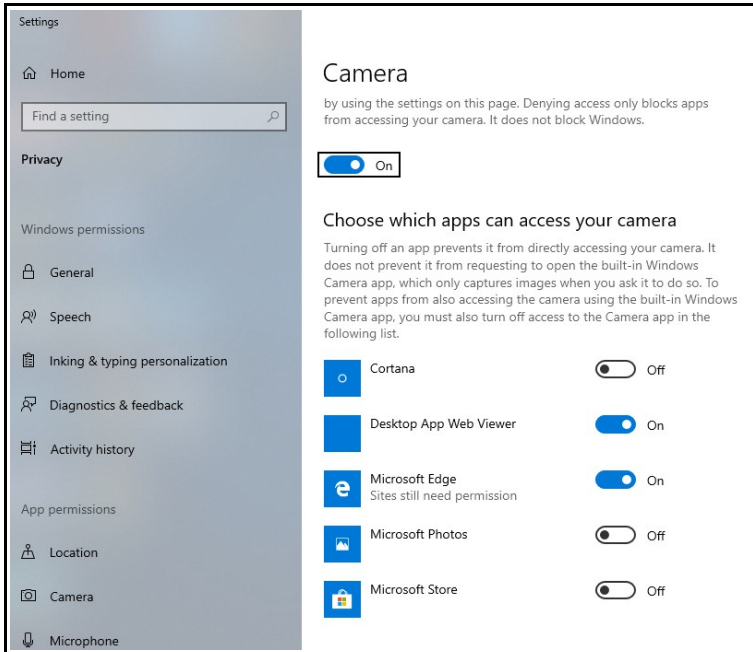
Settings

Home

Find a setting

Privacy

Windows permissions

General

Speech

Inking & typing personalization

Diagnostics & feedback

Activity history

App permissions

Location

Camera

Microphone

Camera

by using the settings on this page. Denying access only blocks apps from accessing your camera. It does not block Windows.

On

Choose which apps can access your camera

Turning off an app prevents it from directly accessing your camera. It does not prevent it from requesting to open the built-in Windows Camera app, which only captures images when you ask it to do so. To prevent apps from also accessing the camera using the built-in Windows Camera app, you must also turn off access to the Camera app in the following list.

Cortana Off

Desktop App Web Viewer On

Microsoft Edge On
Sites still need permission

Microsoft Photos Off

Microsoft Store Off